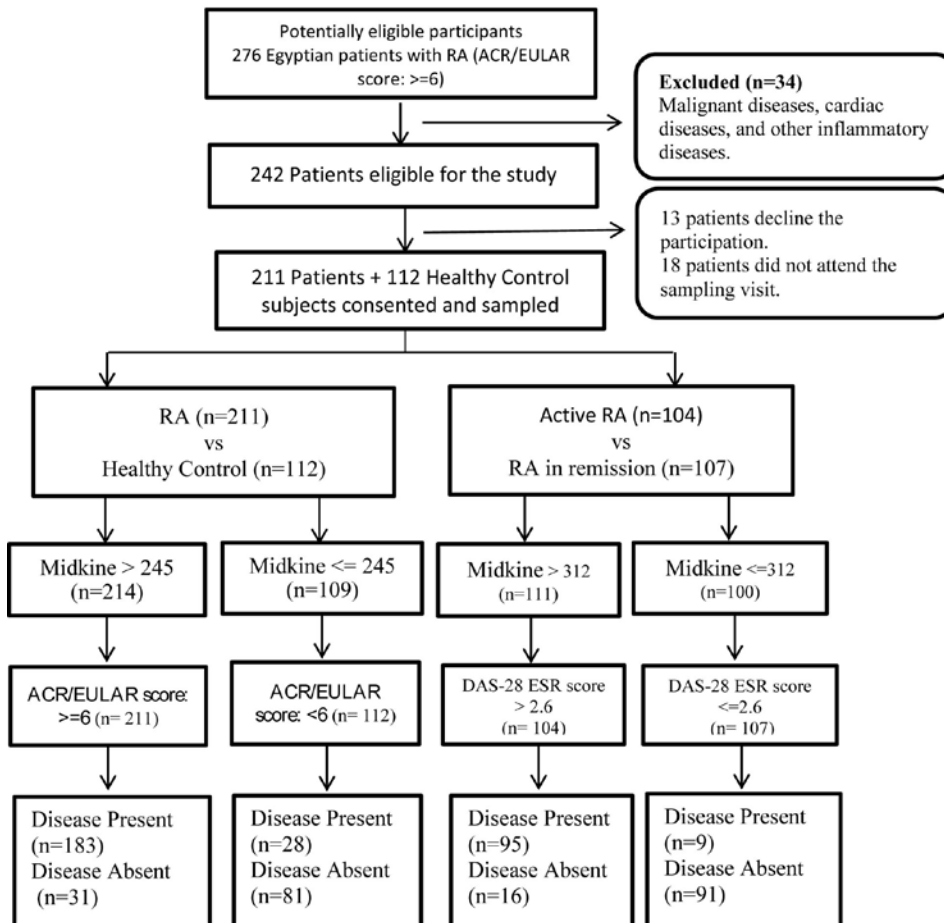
Potentially eligible participants
276 Egyptian patients with RA (ACR/EULAR score: >=6)

**Excluded (n=34)**
Malignant diseases, cardiac diseases, and other inflammatory diseases.

242 Patients eligible for the study

13 patients decline the participation.
18 patients did not attend the sampling visit.

211 Patients + 112 Healthy Control subjects consented and sampled

RA (n=211)
vs
Healthy Control (n=112)

Active RA (n=104)
vs
RA in remission (n=107)

Midkine > 245
(n=214)

Midkine <= 245
(n=109)

Midkine > 312
(n=111)

Midkine <=312
(n=100)

ACR/EULAR score: >=6 (n= 211)

ACR/EULAR score: <6 (n= 112)

DAS-28 ESR score > 2.6
(n= 104)

DAS-28 ESR score <=2.6
(n= 107)

Disease Present
(n=183)
Disease Absent
(n=31)

Disease Present
(n=28)
Disease Absent
(n=81)

Disease Present
(n=95)
Disease Absent
(n=16)

Disease Present
(n=9)
Disease Absent
(n=91)